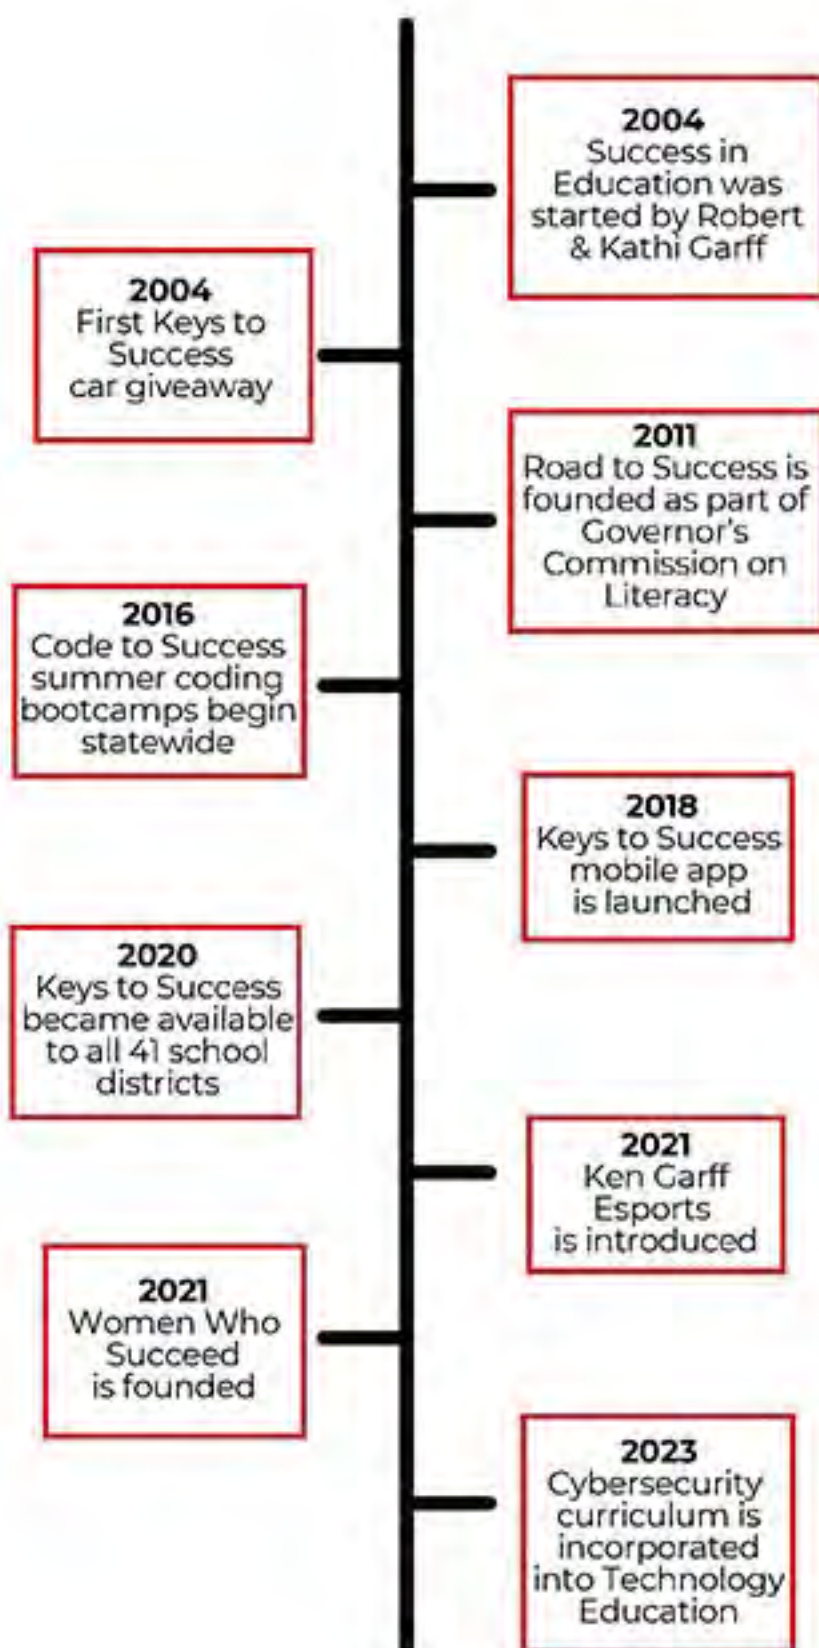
2004
Success in Education was started by Robert & Kathi Garff

2004
First Keys to Success car giveaway

2011
Road to Success is founded as part of Governor's Commission on Literacy

2016
Code to Success summer coding bootcamps begin statewide

2018
Keys to Success mobile app is launched

2020
Keys to Success became available to all 41 school districts

2021
Ken Garff Esports is introduced

2021
Women Who Succeed is founded

2023
Cybersecurity curriculum is incorporated into Technology Education